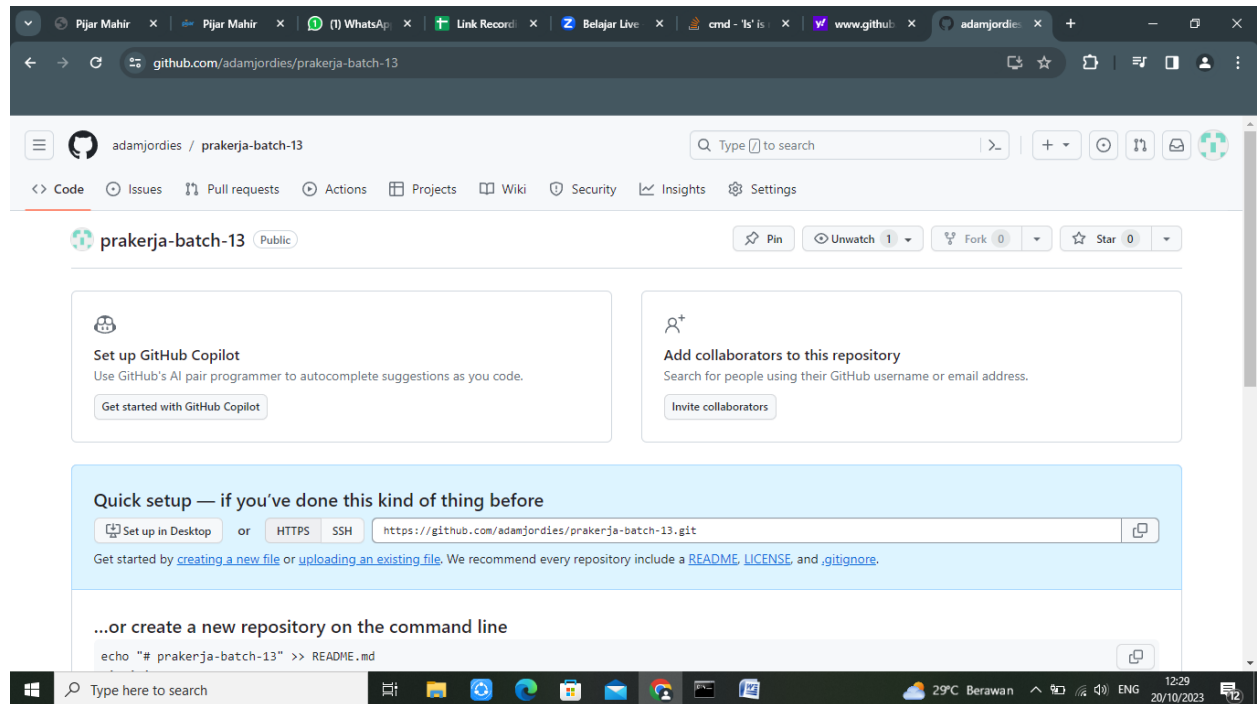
Pijar Mahir ×
Pijar Mahir ×
(1) WhatsAp ×
Link Record ×
Belajar Live ×
cmd - 'ls' is ×
www.github ×
adamjordie ×
+

github.com/adamjordies/prakerja-batch-13

adamjordies / prakerja-batch-13

Type / to search

Code
Issues
Pull requests
Actions
Projects
Wiki
Security
Insights
Settings

prakerja-batch-13 Public

Pin
Unwatch 1
Fork 0
Star 0

Set up GitHub Copilot
Use GitHub's AI pair programmer to autocomplete suggestions as you code.
Get started with GitHub Copilot

Add collaborators to this repository
Search for people using their GitHub username or email address.
Invite collaborators

Quick setup — if you've done this kind of thing before

Set up in Desktop or HTTPS SSH https://github.com/adamjordies/prakerja-batch-13.git

Get started by creating a new file or uploading an existing file. We recommend every repository include a README, LICENSE, and .gitignore.

...or create a new repository on the command line

echo "# prakerja-batch-13" >> README.md

Type here to search
29°C Berawan ENG 12:29 20/10/2023
12